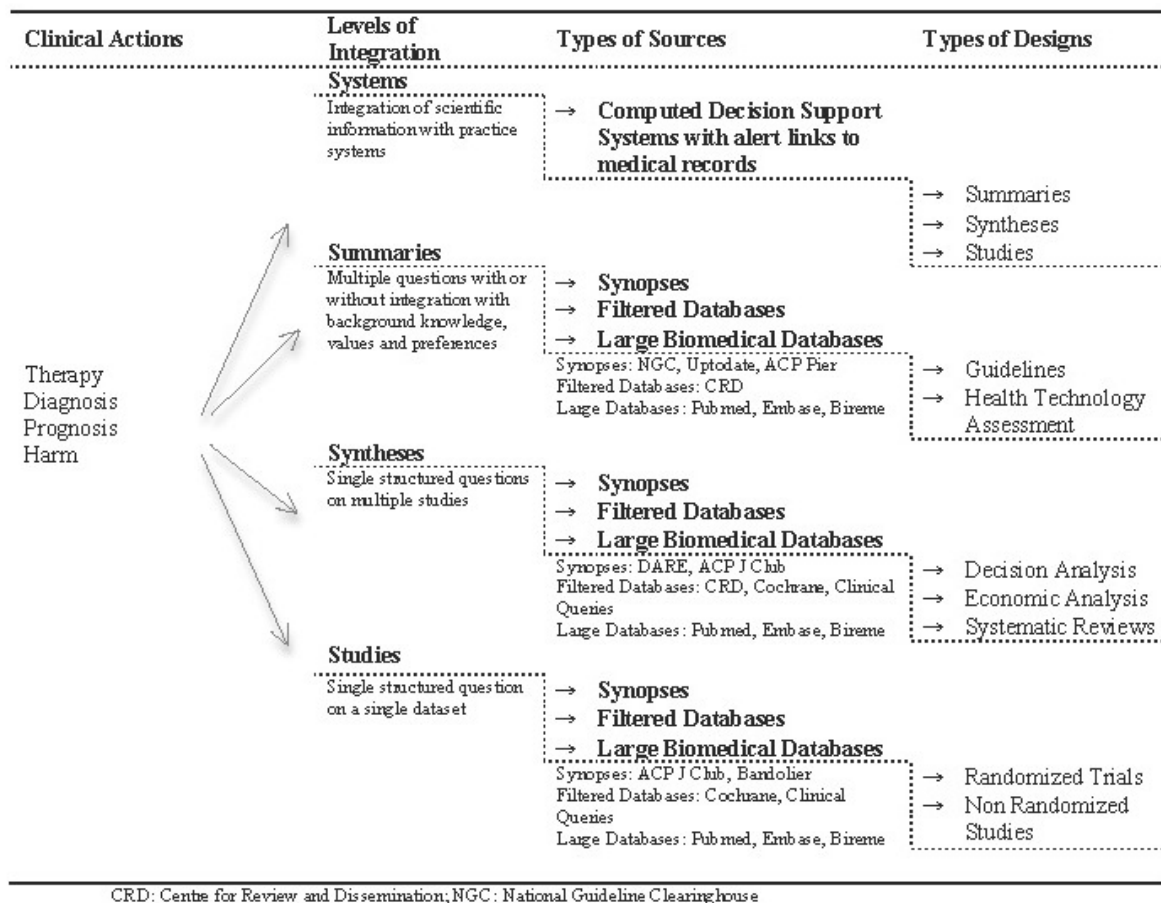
Clinical Actions

Levels of Integration

Types of Sources

Types of Designs

Systems
Integration of scientific information with practice systems

→ Computed Decision Support Systems with alert links to medical records

→ Summaries
→ Syntheses
→ Studies

Summaries
Multiple questions with or without integration with background knowledge, values and preferences

→ Synopses
→ Filtered Databases
→ Large Biomedical Databases

Synopses: NGC, Uptodate, ACP Pier
Filtered Databases: CRD
Large Databases: Pubmed, Embase, Bireme

→ Guidelines
→ Health Technology Assessment

Therapy
Diagnosis
Prognosis
Harm

Syntheses
Single structured questions on multiple studies

→ Synopses
→ Filtered Databases
→ Large Biomedical Databases

Synopses: DARE, ACP J Club
Filtered Databases: CRD, Cochrane, Clinical Queries
Large Databases: Pubmed, Embase, Bireme

→ Decision Analysis
→ Economic Analysis
→ Systematic Reviews

Studies
Single structured question on a single dataset

→ Synopses
→ Filtered Databases
→ Large Biomedical Databases

Synopses: ACP J Club, Bandolier
Filtered Databases: Cochrane, Clinical Queries
Large Databases: Pubmed, Embase, Bireme

→ Randomized Trials
→ Non Randomized Studies

CRD: Centre for Review and Dissemination; NGC: National Guideline Clearinghouse